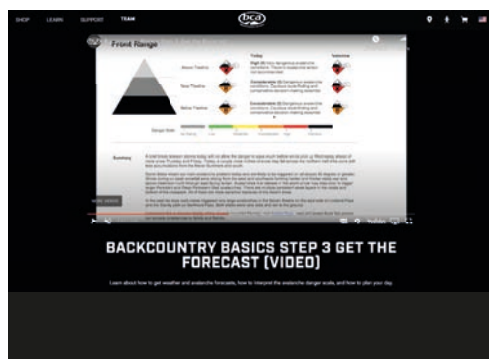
SHOP LEARN SUPPORT TEAM

bca

Backcountry Basics Step 3: Get the Forecast

Front Range

Today

Tomorrow

Above Treeline

Near Treeline

Below Treeline

High (4) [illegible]

Considerable (3) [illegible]

Considerable (3) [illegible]

Danger Scale

Summary

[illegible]

BACKCOUNTRY BASICS STEP 3 GET THE FORECAST [VIDEO]

Learn about how to get weather and avalanche forecasts, how to interpret the avalanche danger scale, and how to plan your day.